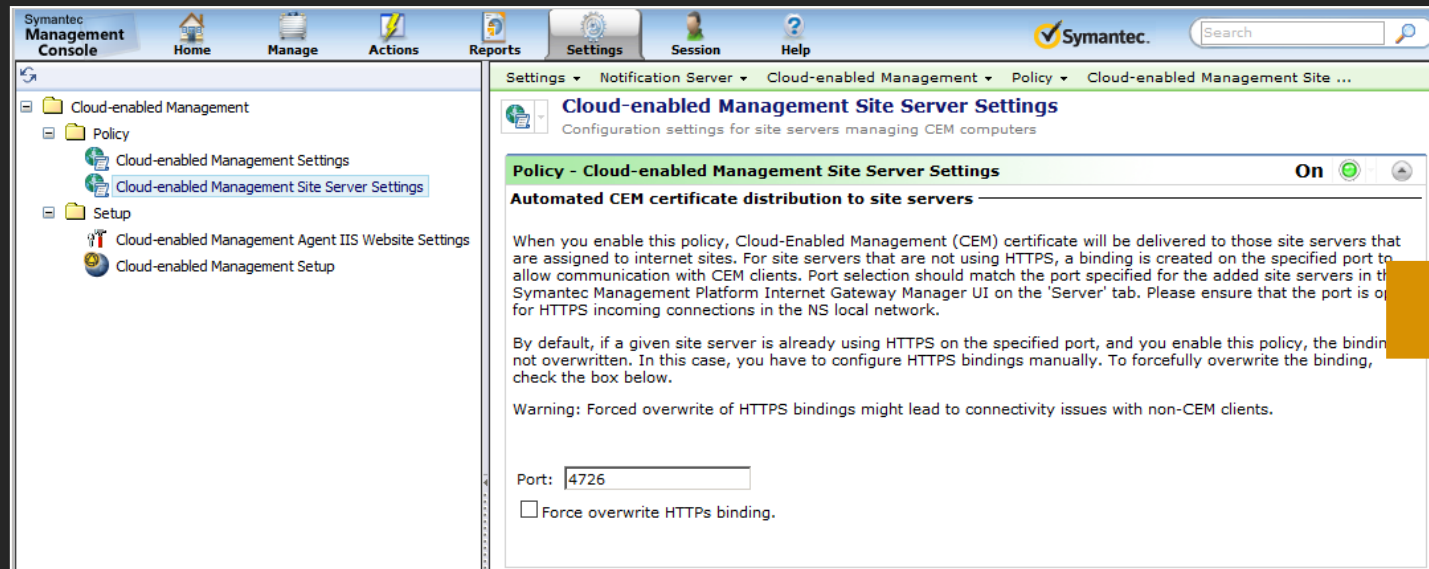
Symantec Management Console

Home Manage Actions Reports Settings Session Help

Symantec.

Search

Cloud-enabled Management
Policy
Cloud-enabled Management Settings
Cloud-enabled Management Site Server Settings
Setup
Cloud-enabled Management Agent IIS Website Settings
Cloud-enabled Management Setup

Settings ▾ Notification Server ▾ Cloud-enabled Management ▾ Policy ▾ Cloud-enabled Management Site ...

Cloud-enabled Management Site Server Settings

Configuration settings for site servers managing CEM computers

Policy - Cloud-enabled Management Site Server Settings On

Automated CEM certificate distribution to site servers

When you enable this policy, Cloud-Enabled Management (CEM) certificate will be delivered to those site servers that are assigned to internet sites. For site servers that are not using HTTPS, a binding is created on the specified port to allow communication with CEM clients. Port selection should match the port specified for the added site servers in th Symantec Management Platform Internet Gateway Manager UI on the 'Server' tab. Please ensure that the port is op for HTTPS incoming connections in the NS local network.

By default, if a given site server is already using HTTPS on the specified port, and you enable this policy, the bindin not overwritten. In this case, you have to configure HTTPS bindings manually. To forcefully overwrite the binding, check the box below.

Warning: Forced overwrite of HTTPS bindings might lead to connectivity issues with non-CEM clients.

Port: 4726

Force overwrite HTTPs binding.